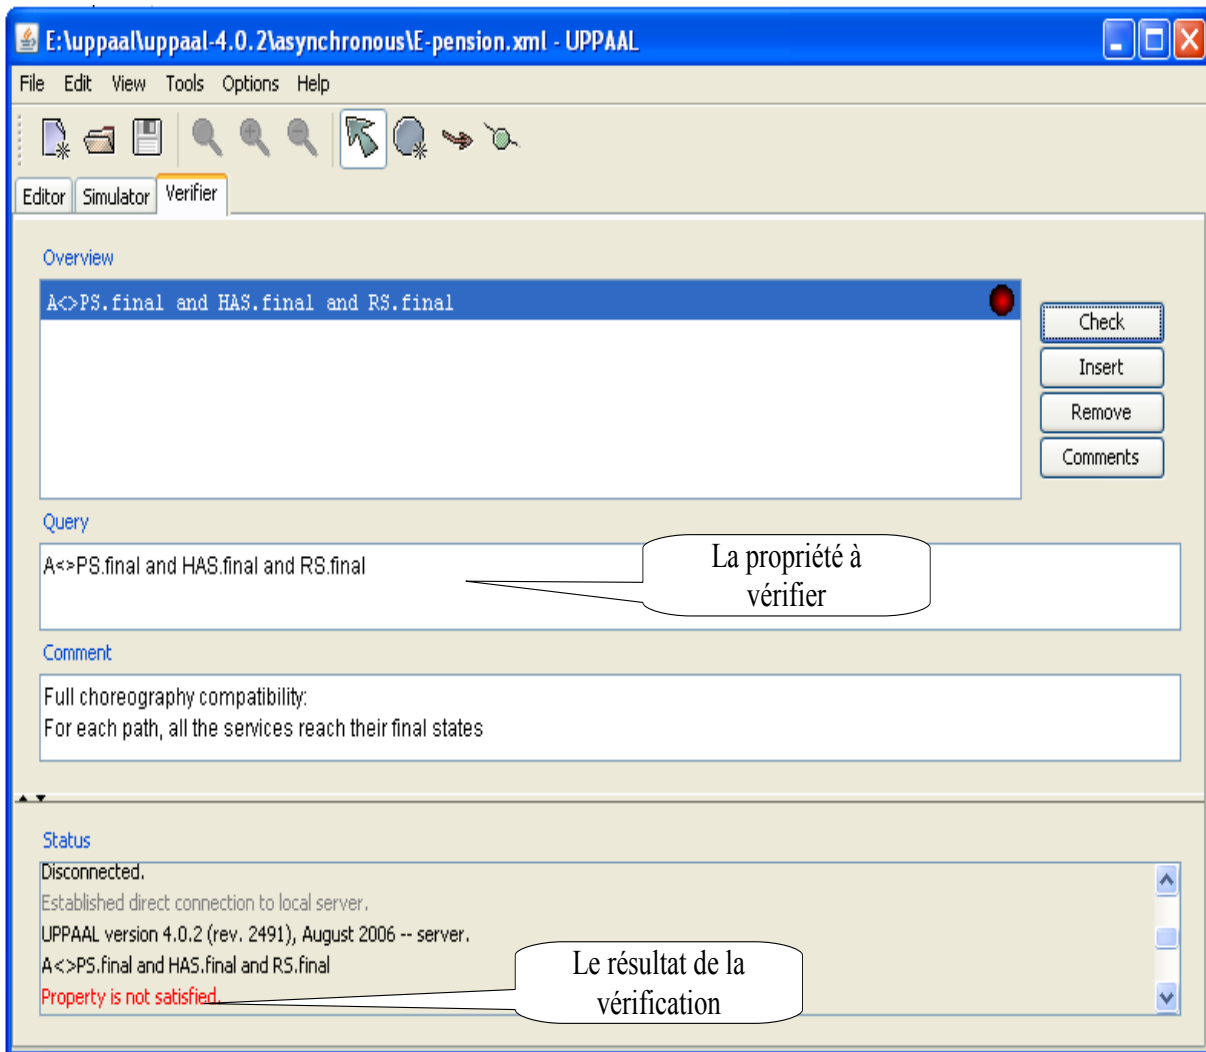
E:\uppaal\uppaal-4.0.2\asynchronous\E-pension.xml - UPPAAL

File Edit View Tools Options Help

Editor Simulator Verifier

Overview

A<>PS.final and HAS.final and RS.final

Check
Insert
Remove
Comments

Query

A<>PS.final and HAS.final and RS.final

La propriété à vérifier

Comment

Full choreography compatibility:
For each path, all the services reach their final states

Status

Disconnected.
Established direct connection to local server.
UPPAAL version 4.0.2 (rev. 2491), August 2006 -- server.
A<>PS.final and HAS.final and RS.final
Property is not satisfied.

Le résultat de la vérification